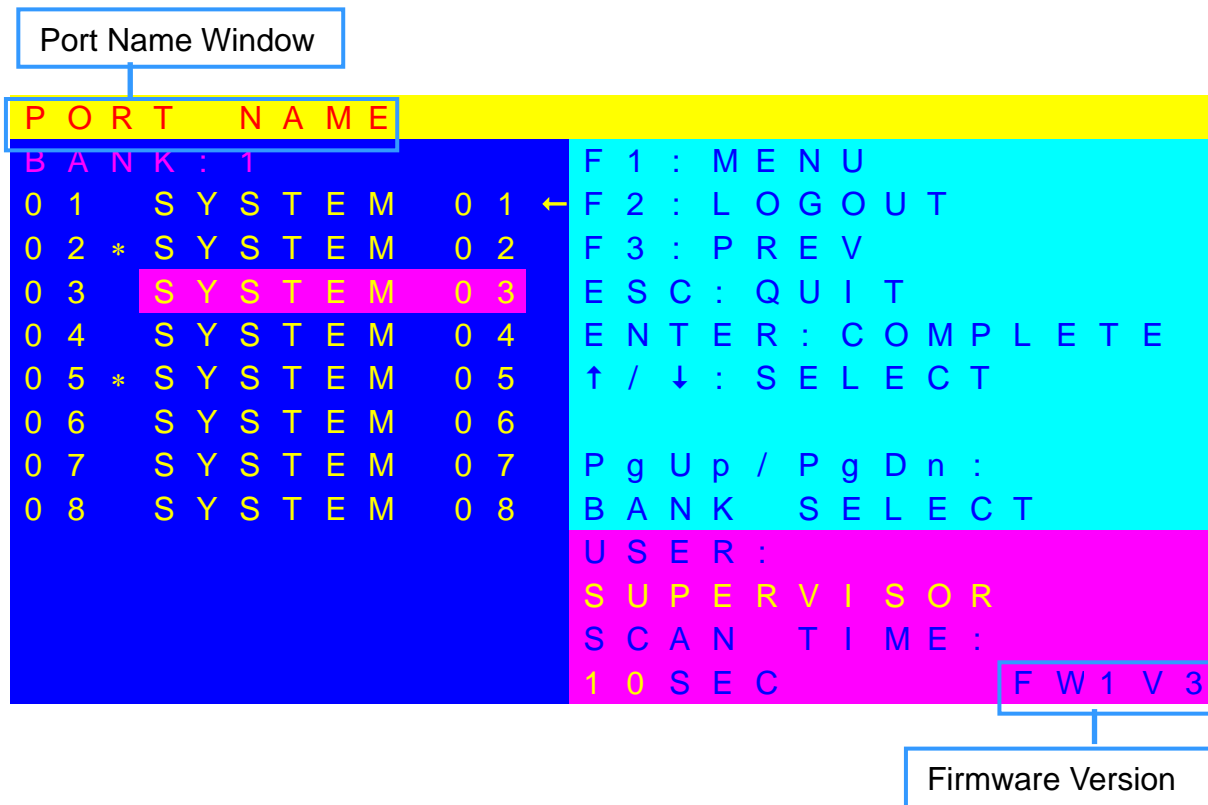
Port Name Window

PORT NAME

BANK: 1
01 SYSTEM 01 ←
02 * SYSTEM 02
03 SYSTEM 03
04 SYSTEM 04
05 * SYSTEM 05
06 SYSTEM 06
07 SYSTEM 07
08 SYSTEM 08

F1: MENU
F2: LOGOUT
F3: PREV
ESC: QUIT
ENTER: COMPLETE
↑ / ↓ : SELECT

PgUp/PgDn:
BANK SELECT

USER:
SUPERVISOR
SCAN TIME:
10SEC

FW1V3

Firmware Version